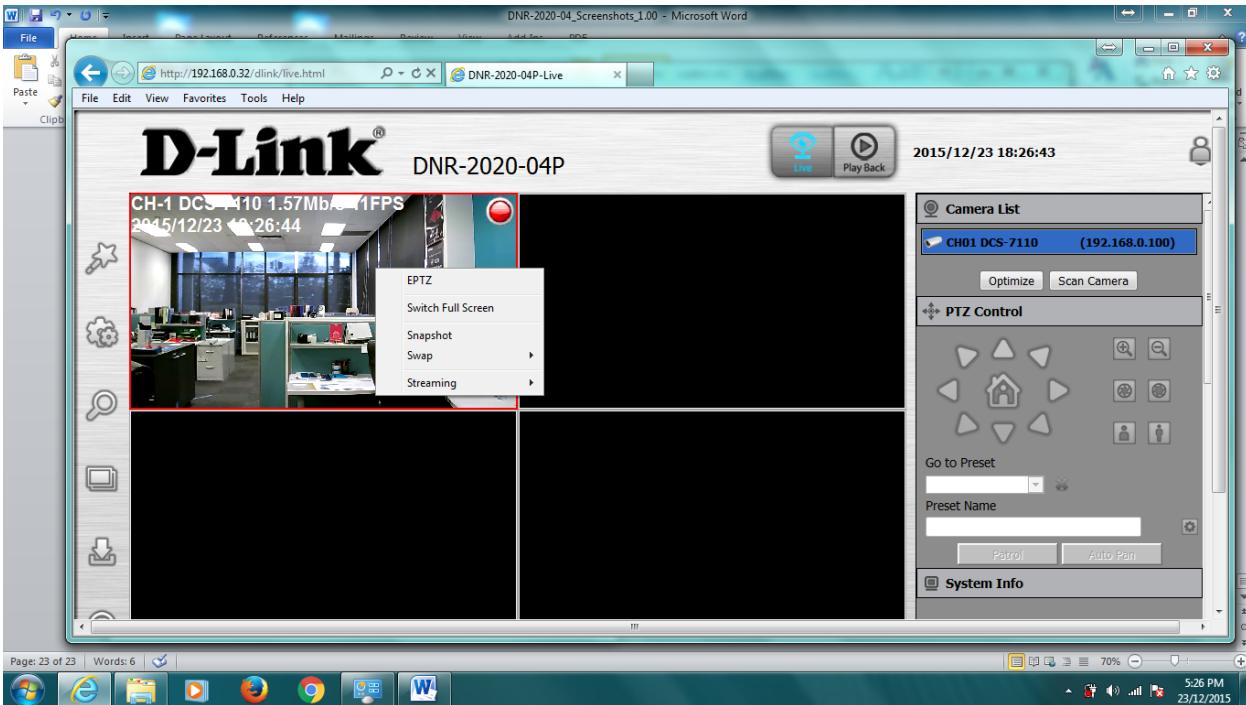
DNR-2020-04_Screenshots_1.00 - Microsoft Word

File

Paste

Clipb

http://192.168.0.32/dlink/live.html

DNR-2020-04P-Live

File Edit View Favorites Tools Help

D-Link®

DNR-2020-04P

Live

Play Back

2015/12/23 18:26:43

CH-1 DCS-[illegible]110 1.57Mb/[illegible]FPS
2015/12/23 1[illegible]:26:44

EPTZ

Switch Full Screen

Snapshot

Swap

Streaming

Camera List

CH01 DCS-7110 (192.168.0.100)

Optimize

Scan Camera

PTZ Control

Go to Preset

Preset Name

Patrol

Auto Pan

System Info

Page: 23 of 23 | Words: 6

70%

5:26 PM
23/12/2015